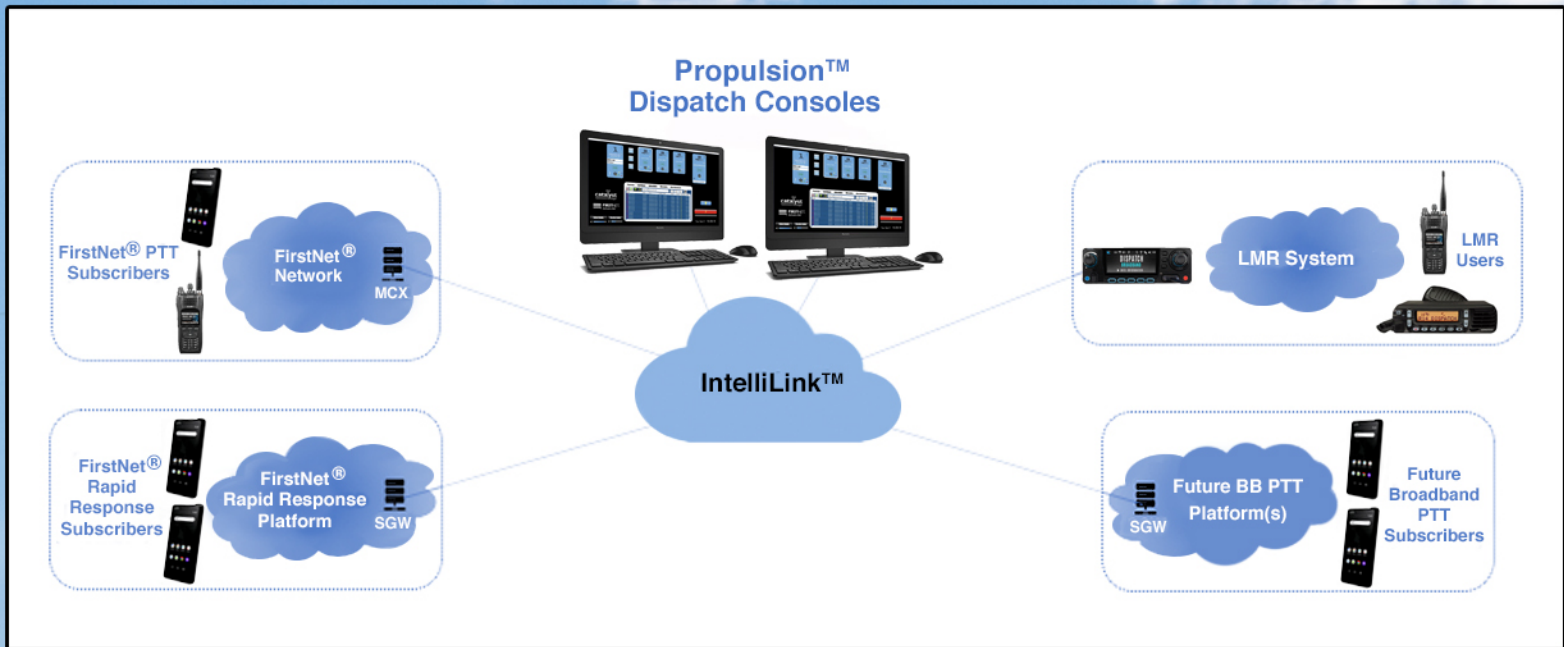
Propulsion™ Dispatch Consoles

FirstNet® PTT Subscribers

FirstNet® Network

MCX

LMR System

LMR Users

IntelliLink™

FirstNet® Rapid Response Subscribers

FirstNet® Rapid Response Platform

SGW

SGW

Future BB PTT Platform(s)

Future Broadband PTT Subscribers